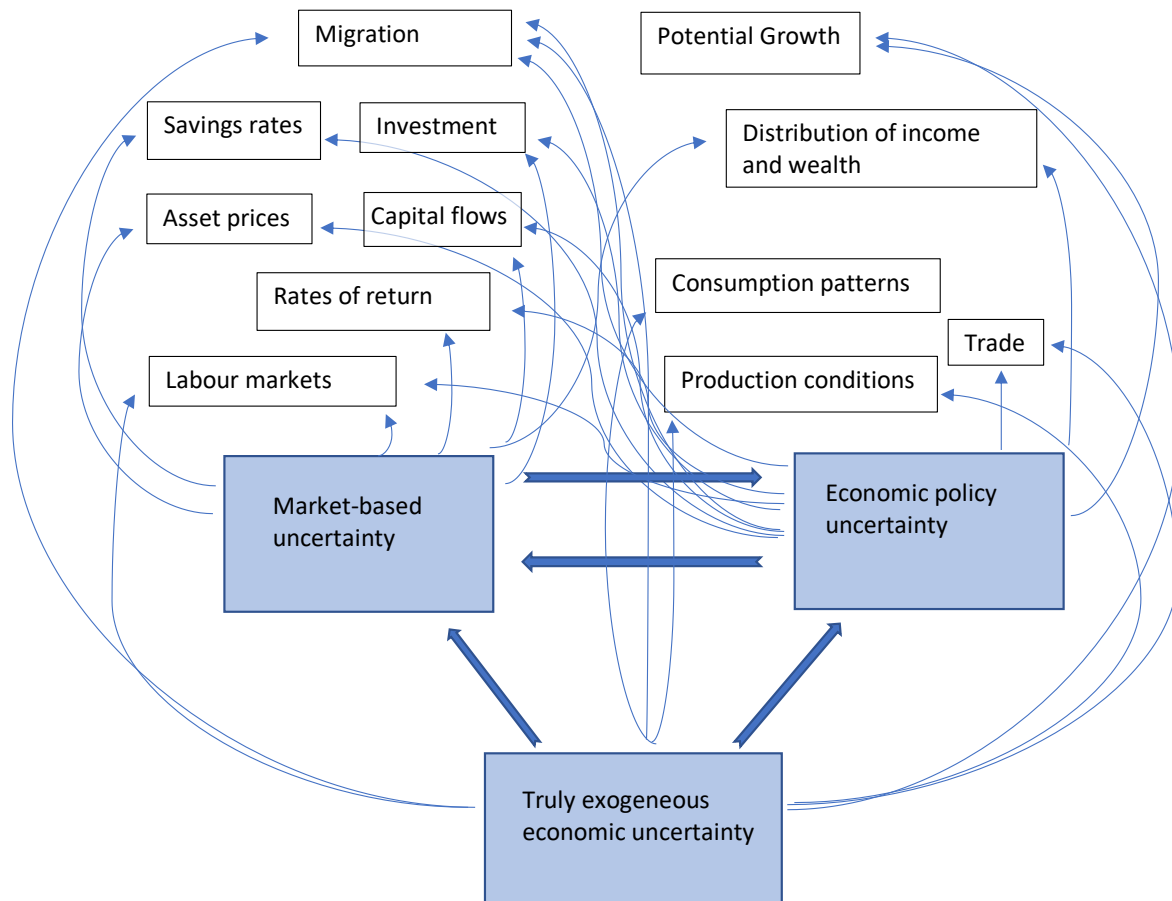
Migration

Potential Growth

Savings rates

Investment

Distribution of income and wealth

Asset prices

Capital flows

Rates of return

Consumption patterns

Trade

Labour markets

Production conditions

Market-based uncertainty

Economic policy uncertainty

Truly exogeneous economic uncertainty